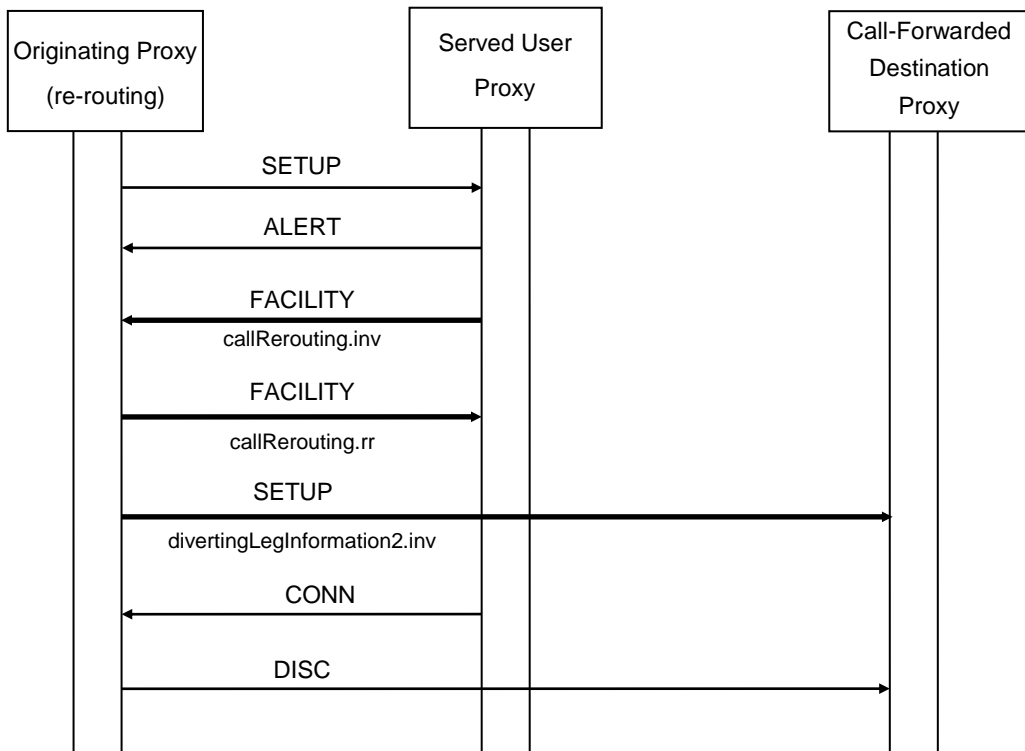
Originating Proxy (re-routing)

Served User Proxy

Call-Forwarded Destination Proxy

SETUP

ALERT

FACILITY

callRerouting.inv

FACILITY

callRerouting.rr

SETUP

divertingLegInformation2.inv

CONN

DISC